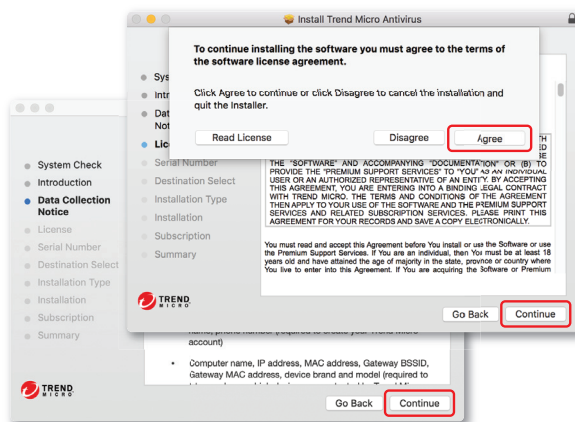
Install Trend Micro Antivirus

To continue installing the software you must agree to the terms of the software license agreement.

Click Agree to continue or click Disagree to cancel the installation and quit the Installer.

Read License

Disagree

Agree

Sys
Intr
Dat
Not
Lic
Serial Number
Destination Select
Installation Type
Installation
Subscription
Summary

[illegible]TH
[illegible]ED
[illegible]BE
THE "SOFTWARE" AND ACCOMPANYING "DOCUMENTATION" OR (B) TO PROVIDE THE "PREMIUM SUPPORT SERVICES" TO YOU AS AN INDIVIDUAL USER OR AN AUTHORIZED REPRESENTATIVE OF AN ENTITY. BY ACCEPTING THIS AGREEMENT, YOU ARE ENTERING INTO A BINDING LEGAL CONTRACT WITH TREND MICRO. THE TERMS AND CONDITIONS OF THE AGREEMENT THEN APPLY TO YOUR USE OF THE SOFTWARE AND THE PREMIUM SUPPORT SERVICES AND RELATED SUBSCRIPTION SERVICES. PLEASE PRINT THIS AGREEMENT FOR YOUR RECORDS AND SAVE A COPY ELECTRONICALLY.

You must read and accept this Agreement before You install or use the Software or use the Premium Support Services. If You are an individual, then You must be at least 18 years old and have attained the age of majority in the state, province or country where You live to enter into this Agreement. If You are acquiring the Software or Premium

TREND MICRO

Go Back

Continue

System Check
Introduction
Data Collection Notice
License
Serial Number
Destination Select
Installation Type
Installation
Subscription
Summary

name, phone number (required to create your Trend Micro account)

• Computer name, IP address, MAC address, Gateway BSSID, Gateway MAC address, device brand and model (required to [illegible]

TREND MICRO

Go Back

Continue